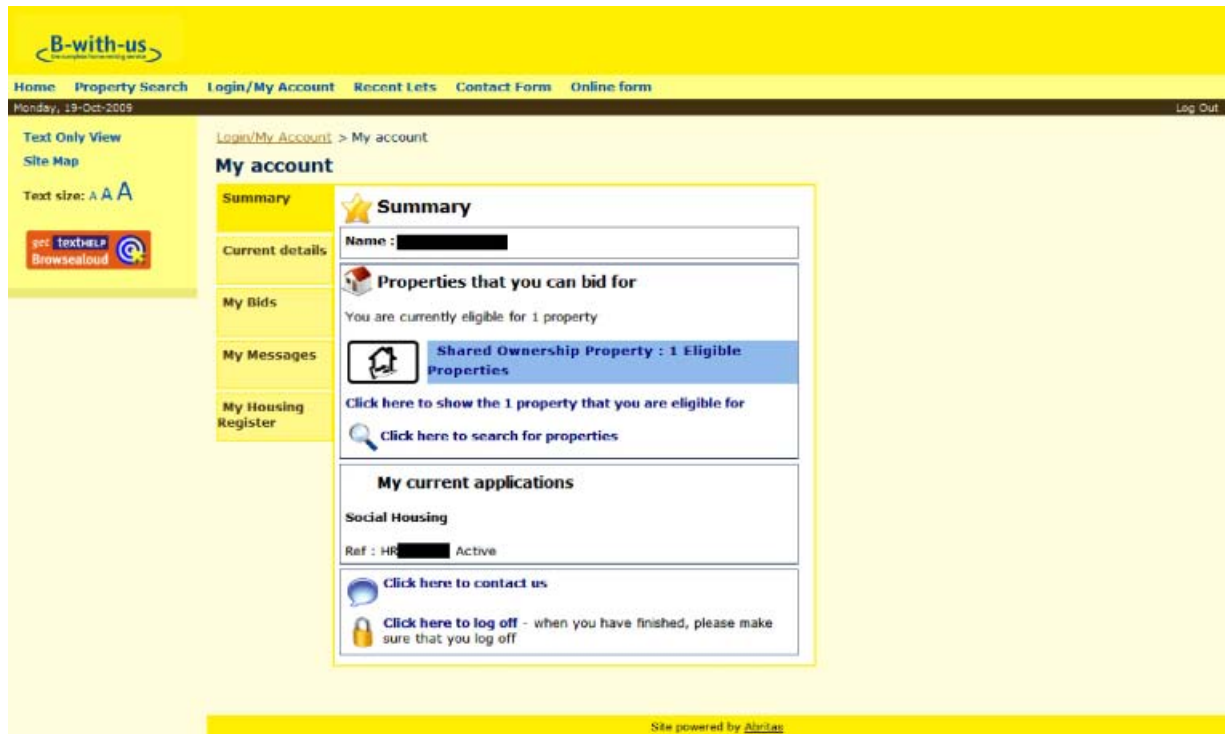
B-with-us

Home Property Search Login/My Account Recent Lets Contact Form Online form

Monday, 19-Oct-2009

Log Out

Text Only View
Site Map
Text size: A A A

get texthelp Browsealoud

Login/My Account > My account

My account

Summary
Current details
My Bids
My Messages
My Housing Register

Summary

Name : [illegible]

Properties that you can bid for

You are currently eligible for 1 property

Shared Ownership Property : 1 Eligible Properties

Click here to show the 1 property that you are eligible for

Click here to search for properties

My current applications

Social Housing

Ref : HR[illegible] Active

Click here to contact us

Click here to log off - when you have finished, please make sure that you log off

Site powered by Abritas